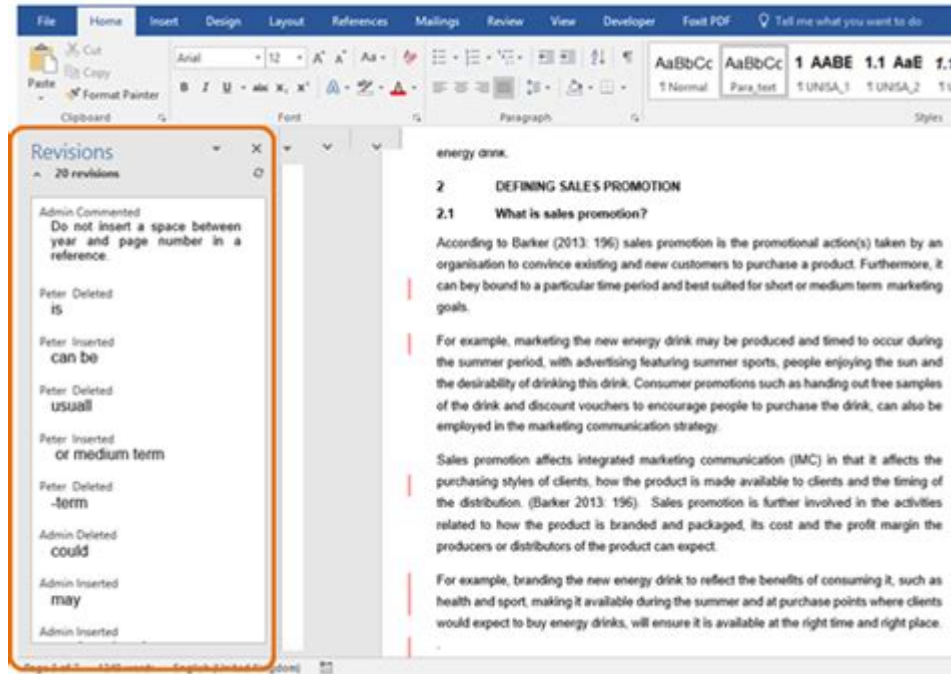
File Home Insert Design Layout References Mailings Review View Developer Foxit PDF Tell me what you want to do

Cut Copy Paste Format Painter Clipboard

Arial 12 A A Aa B I U abc $x_2$ $x^2$ A Font

Paragraph

AaBbCc ¶ Normal AaBbCc Para_text 1 AABE ¶ UNISA_1 1.1 AaE ¶ UNISA_2 Styles

Revisions
20 revisions

Admin Commented
Do not insert a space between year and page number in a reference.

Peter Deleted
is

Peter Inserted
can be

Peter Deleted
usuall

Peter Inserted
or medium term

Peter Deleted
-term

Admin Deleted
could

Admin Inserted
may

Admin Inserted

energy drink.

2 DEFINING SALES PROMOTION

2.1 What is sales promotion?

According to Barker (2013: 196) sales promotion is the promotional action(s) taken by an organisation to convince existing and new customers to purchase a product. Furthermore, it can bey bound to a particular time period and best suited for short or medium term marketing goals.

For example, marketing the new energy drink may be produced and timed to occur during the summer period, with advertising featuring summer sports, people enjoying the sun and the desirability of drinking this drink. Consumer promotions such as handing out free samples of the drink and discount vouchers to encourage people to purchase the drink, can also be employed in the marketing communication strategy.

Sales promotion affects integrated marketing communication (IMC) in that it affects the purchasing styles of clients, how the product is made available to clients and the timing of the distribution. (Barker 2013: 196). Sales promotion is further involved in the activities related to how the product is branded and packaged, its cost and the profit margin the producers or distributors of the product can expect.

For example, branding the new energy drink to reflect the benefits of consuming it, such as health and sport, making it available during the summer and at purchase points where clients would expect to buy energy drinks, will ensure it is available at the right time and right place.

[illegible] English (United Kingdom)